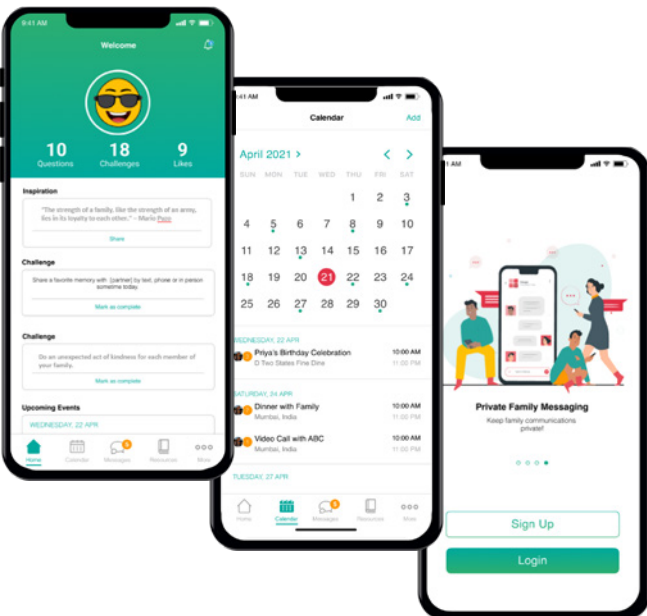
9:41 AM

Welcome

10
Questions

18
Challenges

9
Likes

Inspiration

"The strength of a family, like the strength of an army, lies in its loyalty to each other." – Mario Puzo

Share

Challenge

Share a favorite memory with {partner} by text, phone or in person sometime today.

Mark as complete

Challenge

Do an unexpected act of kindness for each member of your family.

Mark as complete

Upcoming Events

WEDNESDAY, 22 APR

Home Calendar Messages Resources More

9:41 AM

Calendar

Add

April 2021 >

SUN MON TUE WED THU FRI SAT

1 2 3
4 5 6 7 8 9 10
11 12 13 14 15 16 17
18 19 20 21 22 23 24
25 26 27 28 29 30

WEDNESDAY, 22 APR

Priya's Birthday Celebration
D Two States Fine Dine
10:00 AM
11:00 PM

SATURDAY, 24 APR

Dinner with Family
Mumbai, India
10:00 AM
11:00 PM

Video Call with ABC
Mumbai, India
10:00 AM
11:00 PM

TUESDAY, 27 APR

Home Calendar Messages Resources More

9:41 AM

Private Family Messaging

Keep family communications private!

Sign Up

Login